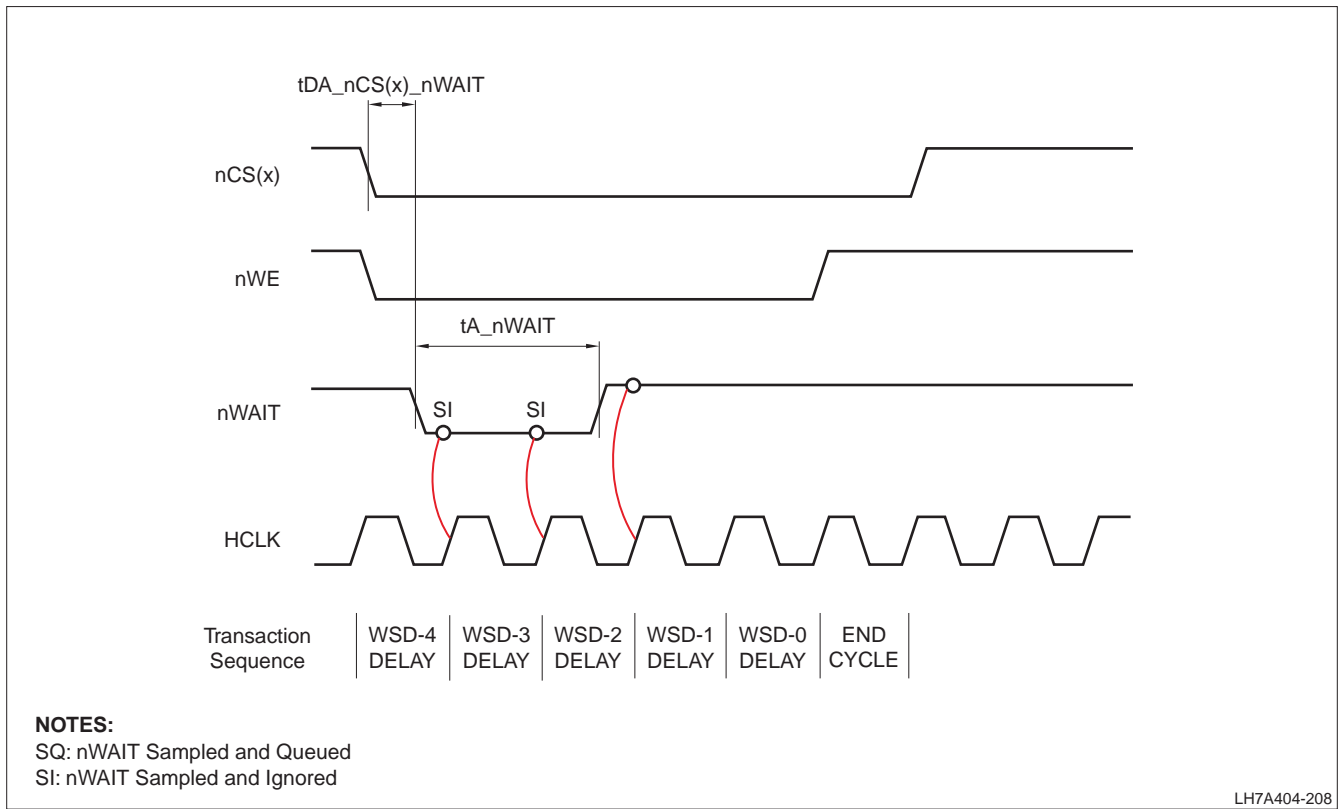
tDA_nCS(x)_nWAIT

nCS(x)

nWE

tA_nWAIT

nWAIT

SI

SI

HCLK

Transaction Sequence

WSD-4 DELAY

WSD-3 DELAY

WSD-2 DELAY

WSD-1 DELAY

WSD-0 DELAY

END CYCLE

**NOTES:**
SQ: nWAIT Sampled and Queued
SI: nWAIT Sampled and Ignored

LH7A404-208